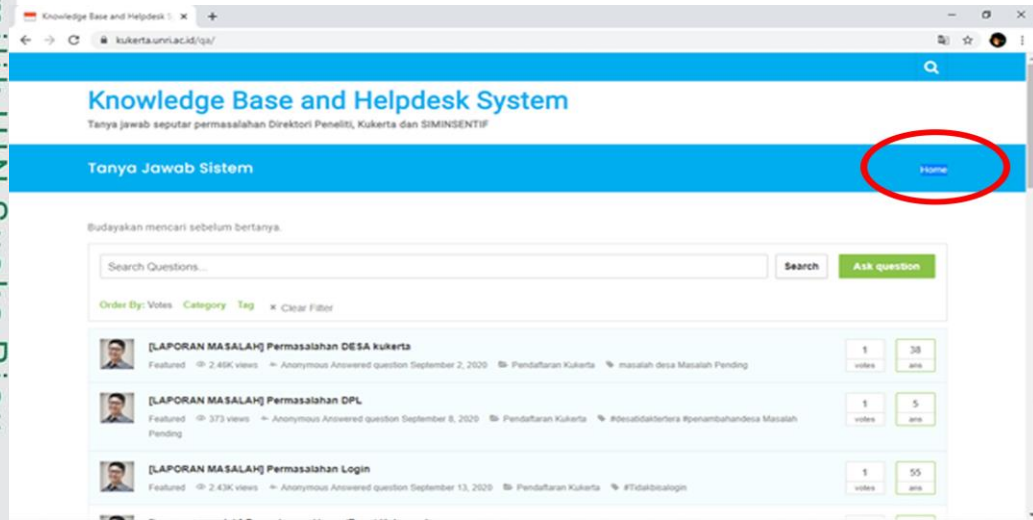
Knowledge Base and Helpdesk S ×
+
kukerta.unri.ac.id/qa/

Knowledge Base and Helpdesk System
Tanya jawab seputar permasalahan Direktori Peneliti, Kukerta dan SIMINSENTIF

Tanya Jawab Sistem
Home

Budayakan mencari sebelum bertanya.

Search Questions...
Search
Ask question

Order By: Votes Category Tag × Clear Filter

[LAPORAN MASALAH] Permasalahan DESA kukerta
Featured 2.46K views Anonymous Answered question September 2, 2020 Pendaftaran Kukerta masalah desa Masalah Pending
1 votes
38 ans

[LAPORAN MASALAH] Permasalahan DPL
Featured 373 views Anonymous Answered question September 8, 2020 Pendaftaran Kukerta #desatidaktertera #penambahandesa Masalah Pending
1 votes
5 ans

[LAPORAN MASALAH] Permasalahan Login
Featured 2.43K views Anonymous Answered question September 13, 2020 Pendaftaran Kukerta #Tidakbisalogin
1 votes
55 ans

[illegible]